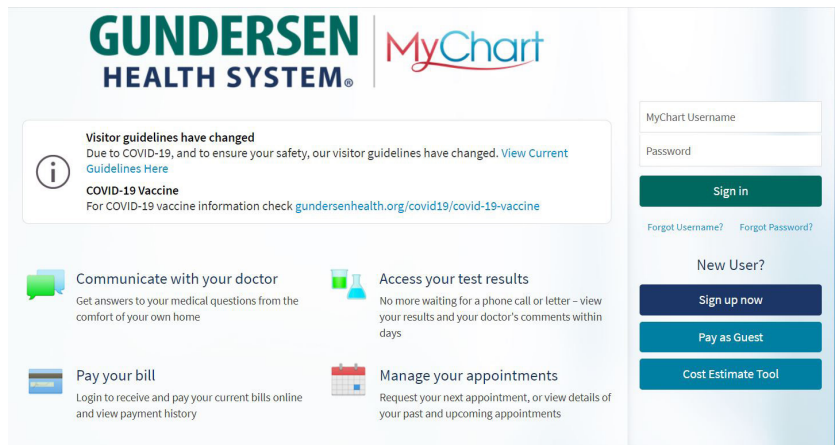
GUNDERSEN HEALTH SYSTEM®

MyChart

Visitor guidelines have changed
Due to COVID-19, and to ensure your safety, our visitor guidelines have changed. View Current Guidelines Here

COVID-19 Vaccine
For COVID-19 vaccine information check gundersenhealth.org/covid19/covid-19-vaccine

Communicate with your doctor
Get answers to your medical questions from the comfort of your own home

Access your test results
No more waiting for a phone call or letter – view your results and your doctor's comments within days

Pay your bill
Login to receive and pay your current bills online and view payment history

Manage your appointments
Request your next appointment, or view details of your past and upcoming appointments

MyChart Username

Password

Sign in

Forgot Username? Forgot Password?

New User?

Sign up now

Pay as Guest

Cost Estimate Tool